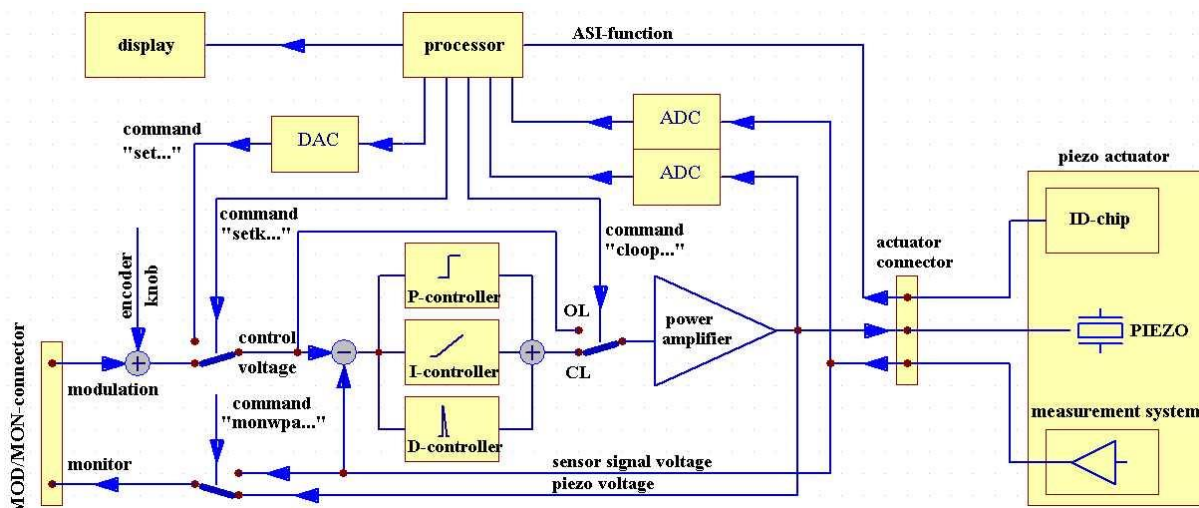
display
processor
ASI-function
ADC
ADC
command "set..."
DAC
piezo actuator
command "setk..."
command "cloop..."
ID-chip
actuator connector
encoder knob
P-controller
OL
power amplifier
PIEZO
MOD/MON-connector
modulation
control voltage
I-controller
CL
command "monwpa..."
measurement system
D-controller
monitor
sensor signal voltage
piezo voltage